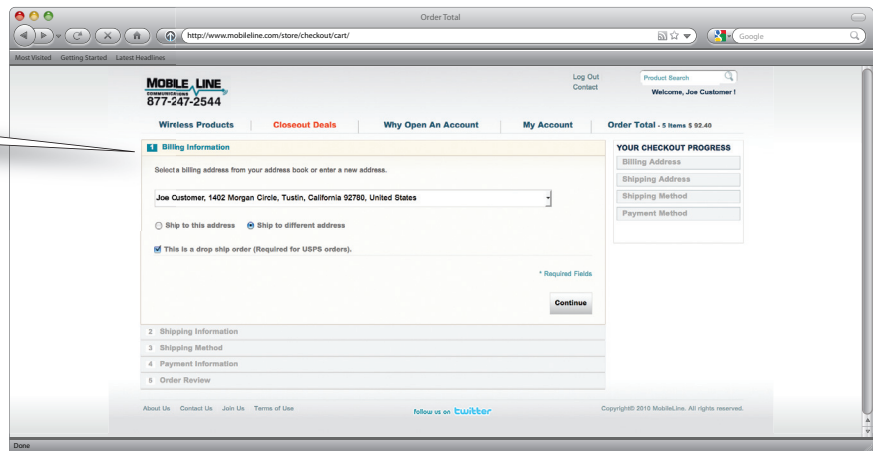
Order Total

http://www.mobileline.com/store/checkout/cart/

Google

Most Visited Getting Started Latest Headlines

MOBILE LINE
COMMUNICATIONS
877-247-2544

Log Out
Contact

Product Search

Welcome, Joe Customer !

Wireless Products Closeout Deals Why Open An Account My Account Order Total - 5 Items $ 92.40

1 Billing Information

Select a billing address from your address book or enter a new address.

Joe Customer, 1402 Morgan Circle, Tustin, California 92780, United States

Ship to this address Ship to different address

This is a drop ship order (Required for USPS orders).

* Required Fields

Continue

2 Shipping Information
3 Shipping Method
4 Payment Information
5 Order Review

YOUR CHECKOUT PROGRESS
Billing Address
Shipping Address
Shipping Method
Payment Method

About Us Contact Us Join Us Terms of Use

follow us on twitter

Copyright© 2010 MobileLine. All rights reserved.

Done